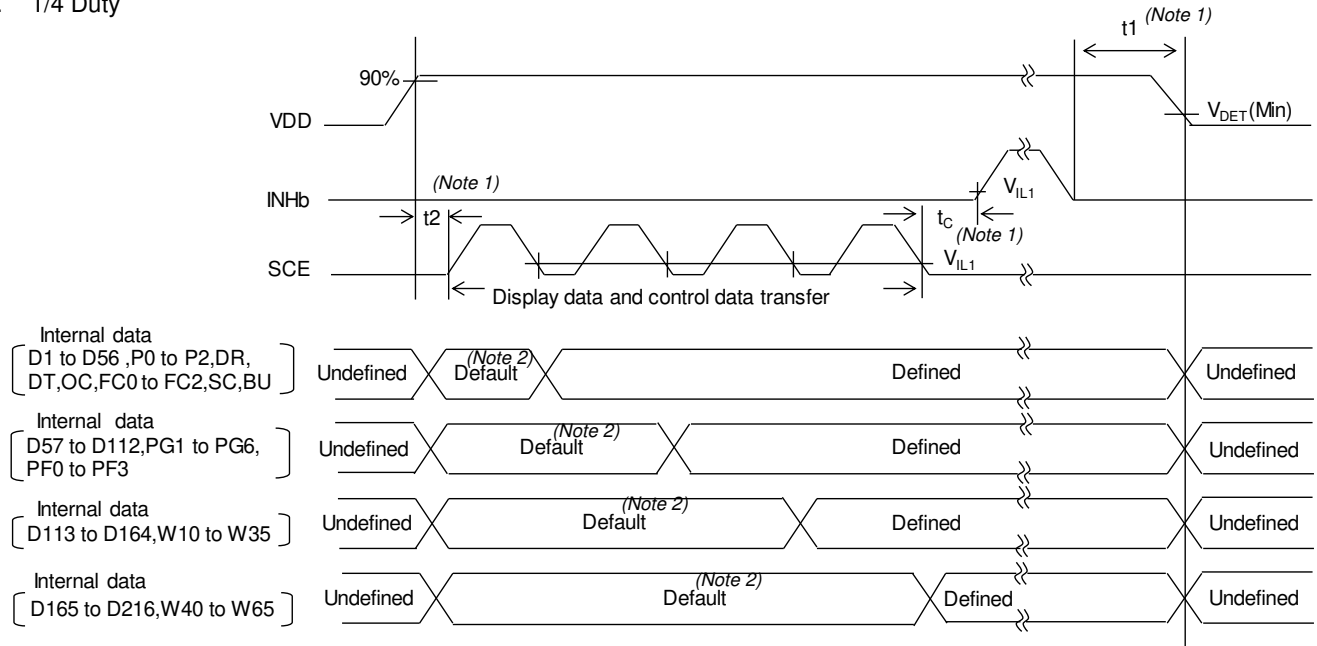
1/4 Duty

t1 (Note 1)

90%

VDD

$V_{DET}$(Min)

INHb

(Note 1)

$V_{IL1}$

t2

$t_C$

(Note 1)

SCE

$V_{IL1}$

Display data and control data transfer

Internal data
D1 to D56 ,P0 to P2,DR, DT,OC,FC0 to FC2,SC,BU

Undefined

(Note 2)
Default

Defined

Undefined

Internal data
D57 to D112,PG1 to PG6, PF0 to PF3

Undefined

(Note 2)
Default

Defined

Undefined

Internal data
D113 to D164,W10 to W35

Undefined

(Note 2)
Default

Defined

Undefined

Internal data
D165 to D216,W40 to W65

Undefined

(Note 2)
Default

Defined

Undefined